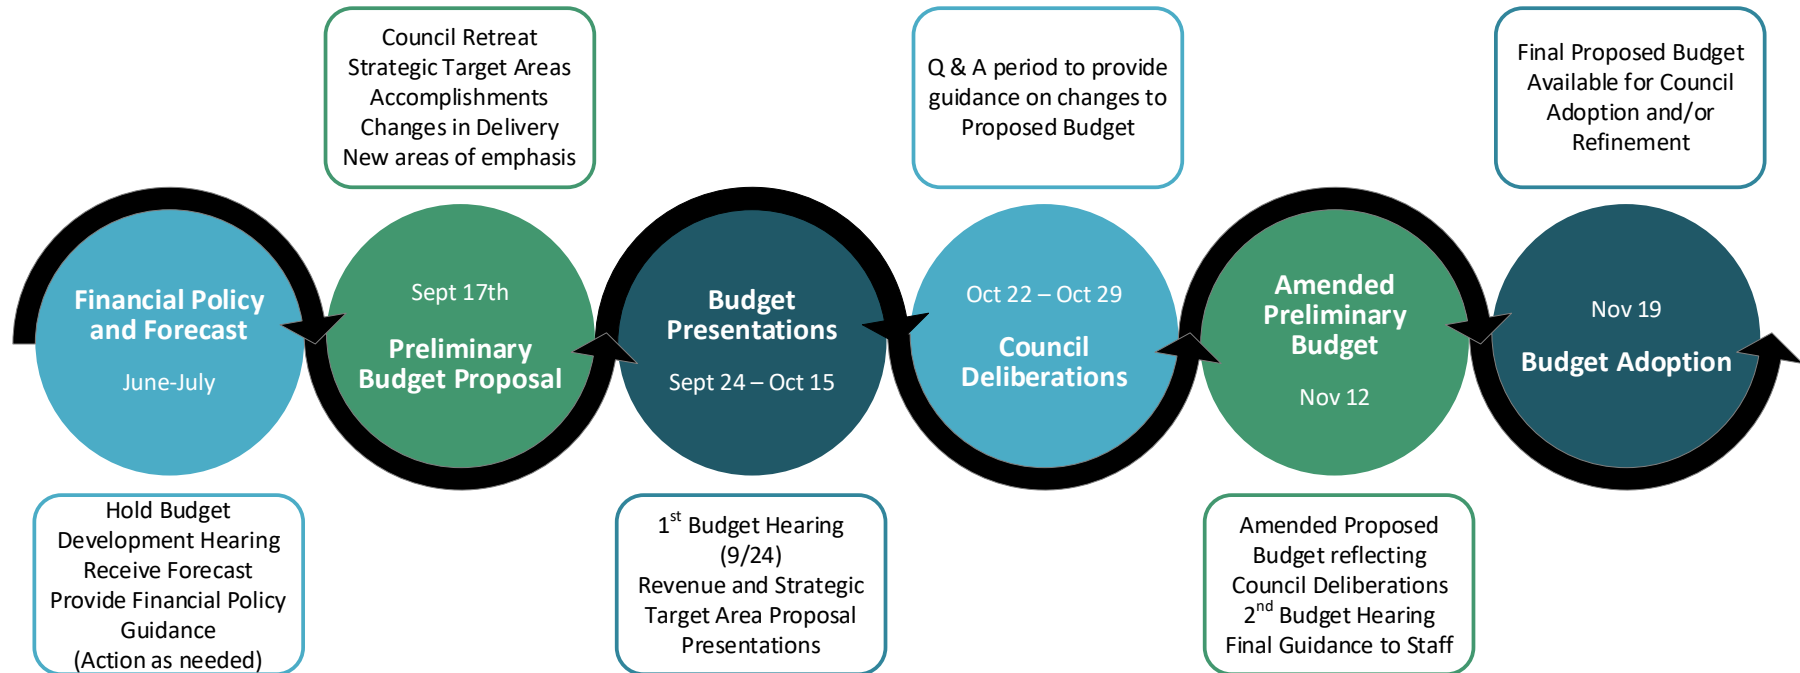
Council Retreat
Strategic Target Areas
Accomplishments
Changes in Delivery
New areas of emphasis

Q & A period to provide guidance on changes to Proposed Budget

Final Proposed Budget Available for Council Adoption and/or Refinement

Financial Policy and Forecast

June-July

Sept 17th

Preliminary Budget Proposal

Budget Presentations

Sept 24 – Oct 15

Oct 22 – Oct 29

Council Deliberations

Amended Preliminary Budget

Nov 12

Nov 19

Budget Adoption

Hold Budget Development Hearing
Receive Forecast
Provide Financial Policy Guidance
(Action as needed)

1$^{st}$ Budget Hearing (9/24)
Revenue and Strategic Target Area Proposal Presentations

Amended Proposed Budget reflecting Council Deliberations
2$^{nd}$ Budget Hearing
Final Guidance to Staff